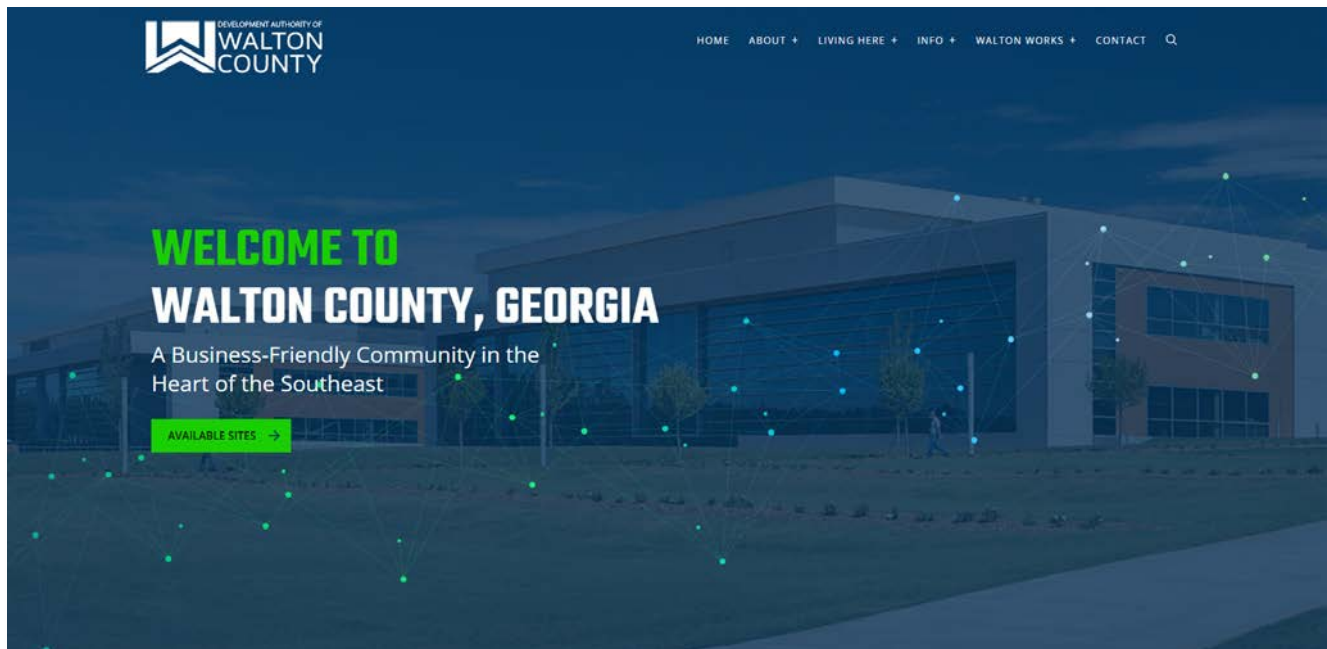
DEVELOPMENT AUTHORITY OF
WALTON
COUNTY

HOME ABOUT + LIVING HERE + INFO + WALTON WORKS + CONTACT

WELCOME TO
WALTON COUNTY, GEORGIA

A Business-Friendly Community in the Heart of the Southeast

AVAILABLE SITES →